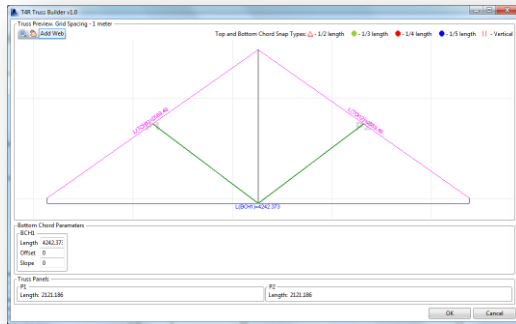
T4R Truss Builder v1.0

Truss Preview. Grid Spacing - 1 meter

Add Web

Top and Bottom Chord Snap Types: △ - 1/2 length ● - 1/3 length ● - 1/4 length ● - 1/5 length || - Vertical

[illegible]

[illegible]

L(BCH1)=4242.373

Bottom Chord Parameters

BCH1

Length 4242.37

Offset 0

Slope 0

Truss Panels

P1

Length: 2121.186

P2

Length: 2121.186

OK Cancel